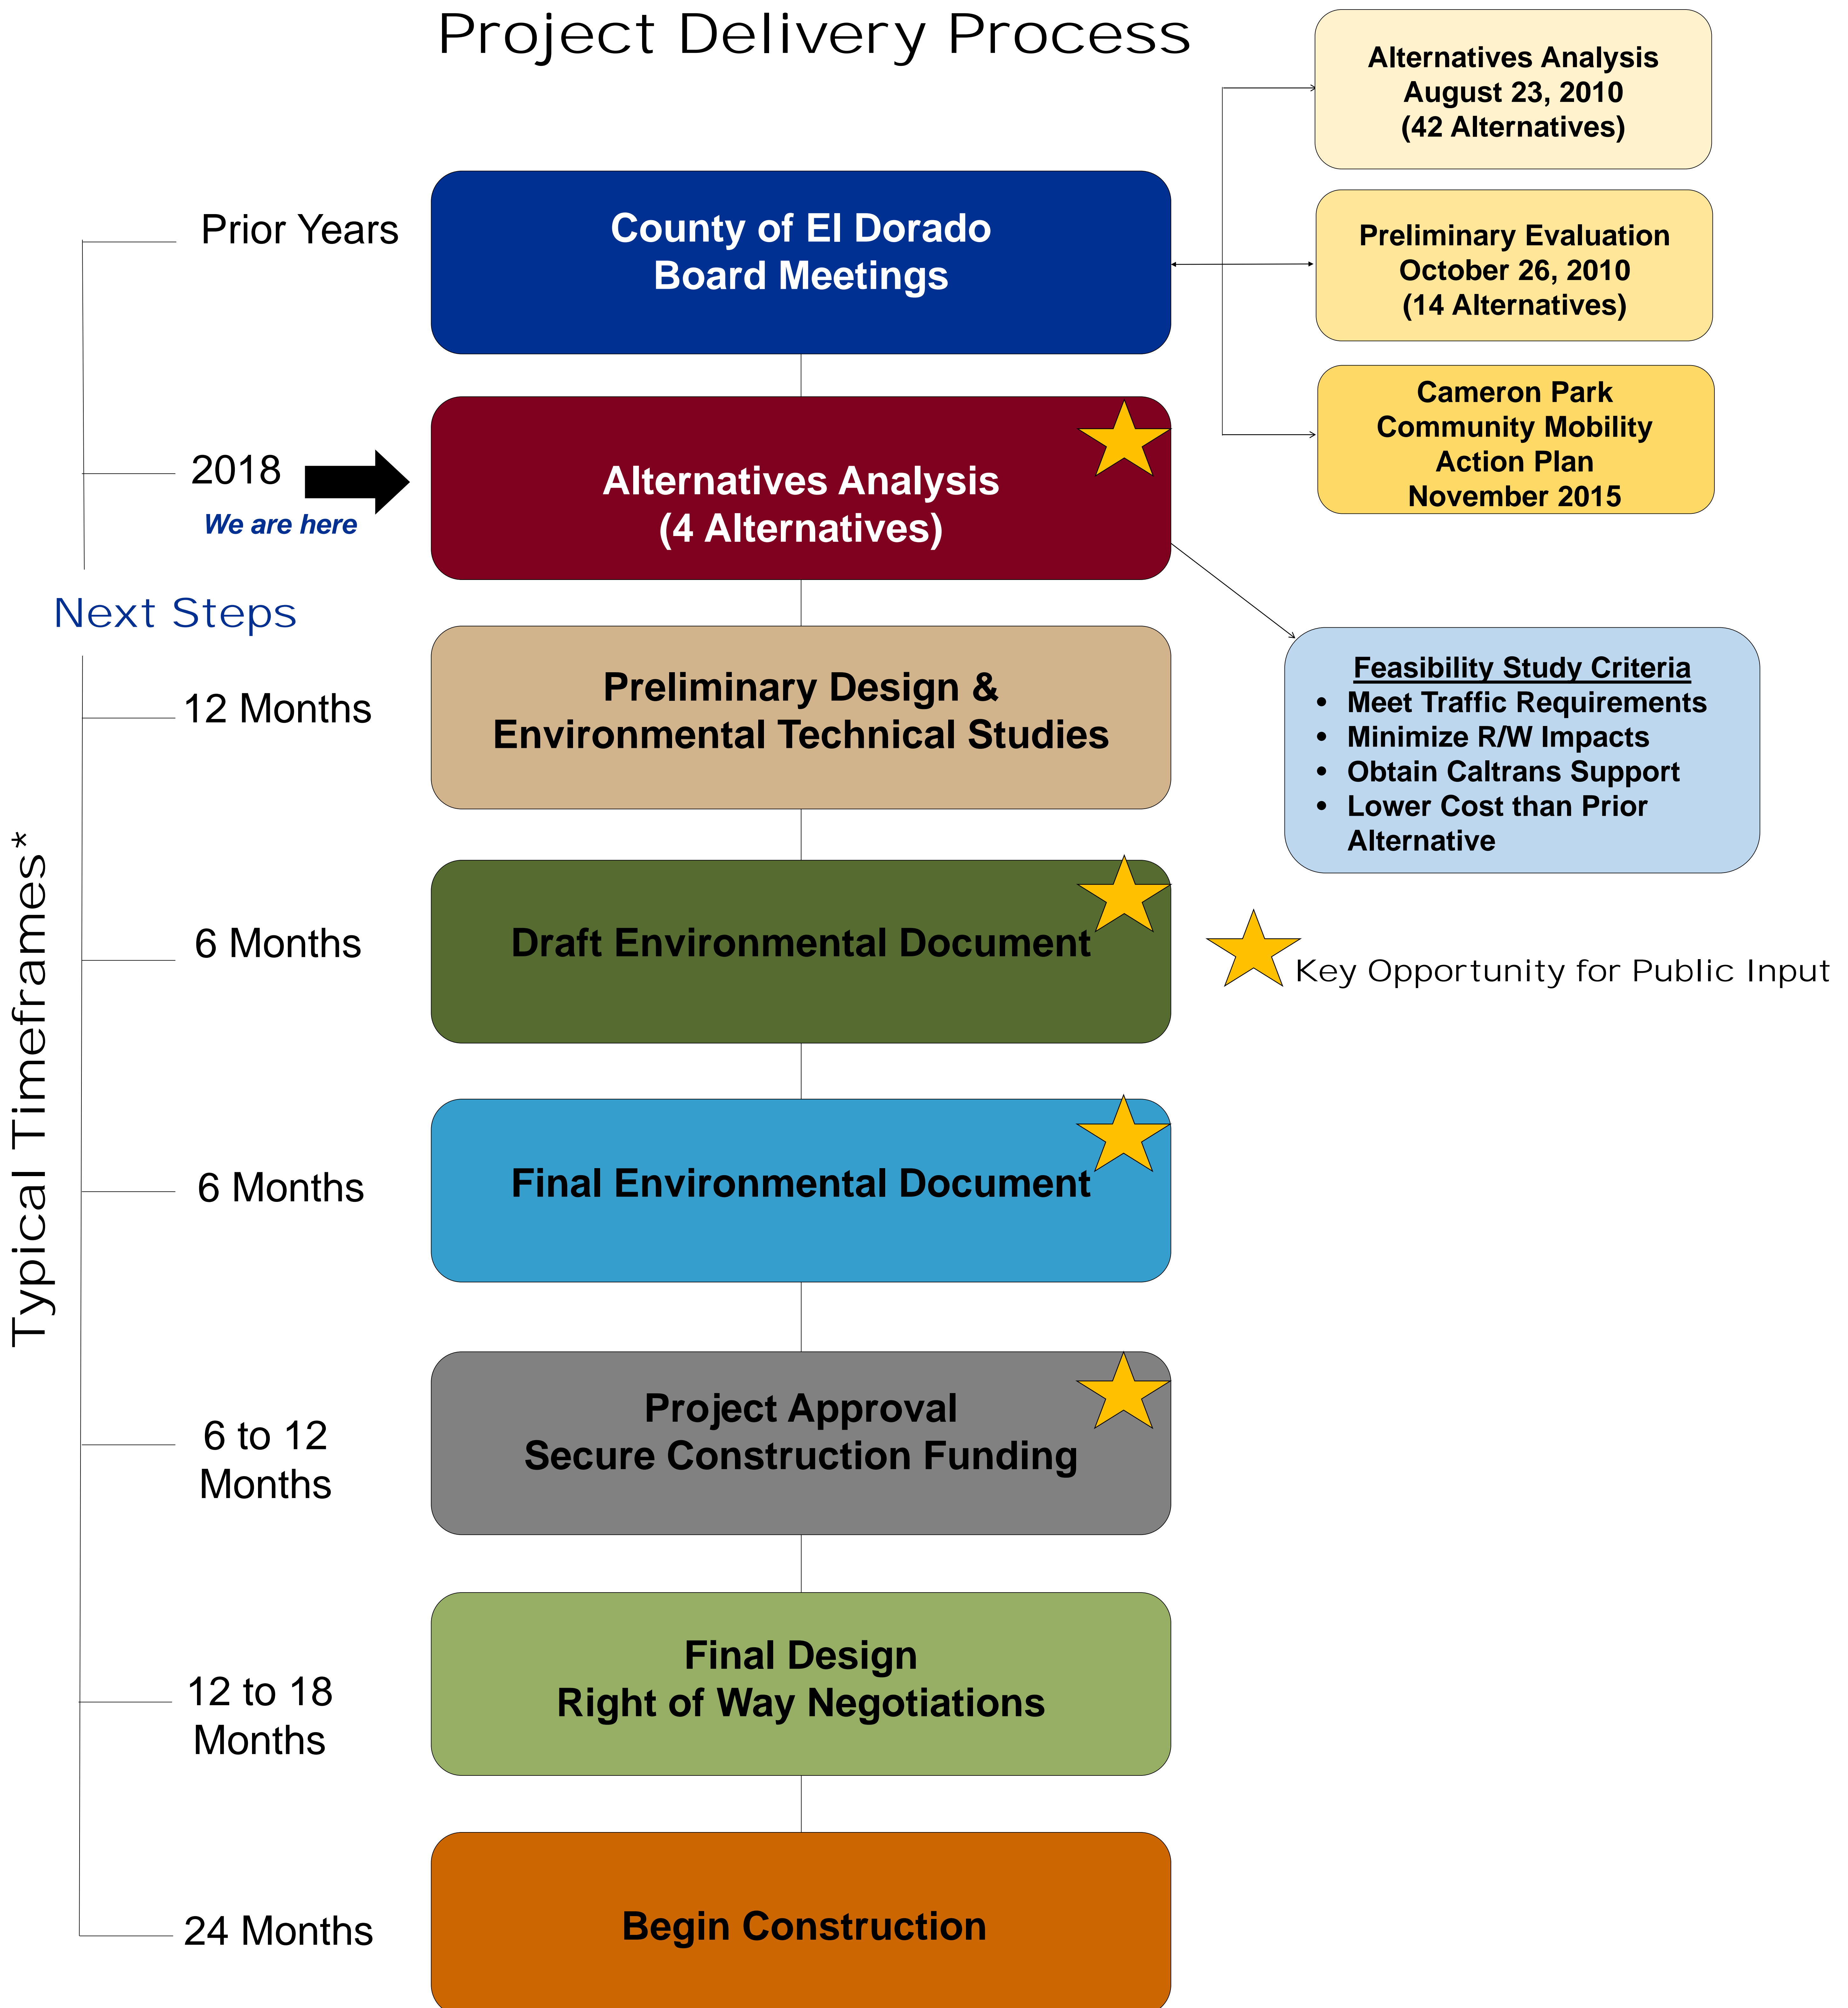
Project Delivery Process

Alternatives Analysis
August 23, 2010
(42 Alternatives)

Preliminary Evaluation
October 26, 2010
(14 Alternatives)

Cameron Park
Community Mobility
Action Plan
November 2015

Prior Years

County of El Dorado
Board Meetings

2018

We are here

Alternatives Analysis
(4 Alternatives)

Next Steps

Typical Timeframes*

12 Months

Preliminary Design &
Environmental Technical Studies

Feasibility Study Criteria
- Meet Traffic Requirements
- Minimize R/W Impacts
- Obtain Caltrans Support
- Lower Cost than Prior Alternative

6 Months

Draft Environmental Document

Key Opportunity for Public Input

6 Months

Final Environmental Document

6 to 12 Months

Project Approval
Secure Construction Funding

12 to 18 Months

Final Design
Right of Way Negotiations

24 Months

Begin Construction